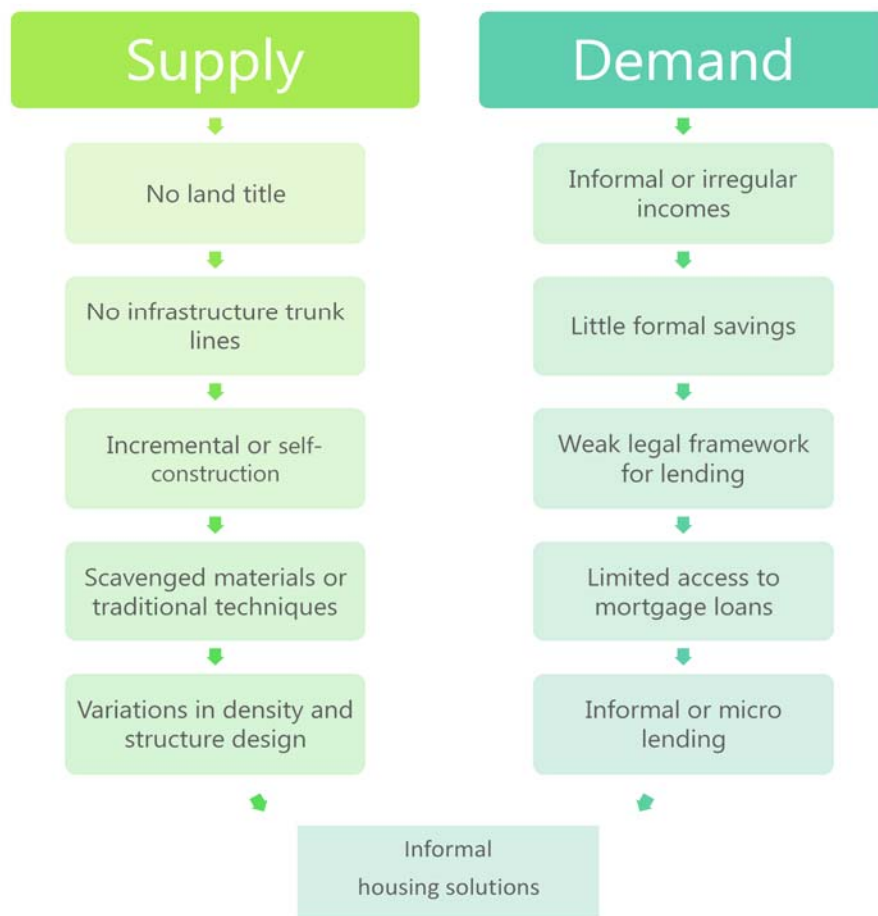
Supply

No land title

No infrastructure trunk lines

Incremental or self-construction

Scavenged materials or traditional techniques

Variations in density and structure design

Demand

Informal or irregular incomes

Little formal savings

Weak legal framework for lending

Limited access to mortgage loans

Informal or micro lending

Informal housing solutions